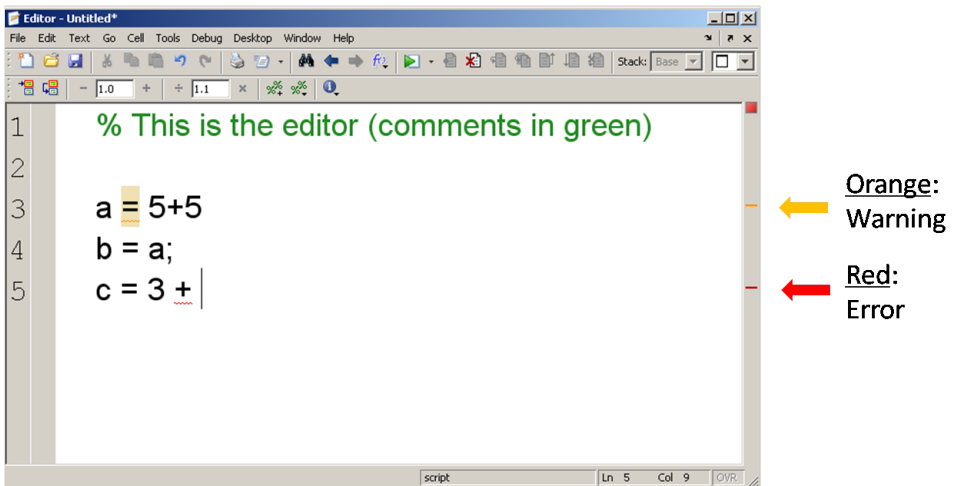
Editor - Untitled*

File Edit Text Go Cell Tools Debug Desktop Window Help

Stack: Base

− 1.0 + ÷ 1.1 ×

1 % This is the editor (comments in green)
2
3 a = 5+5
4 b = a;
5 c = 3 +

Orange: Warning

Red: Error

script Ln 5 Col 9 OVR